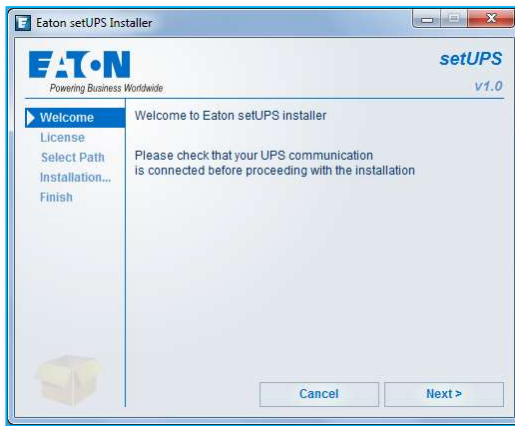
Eaton setUPS Installer

EATON
Powering Business Worldwide

setUPS
v1.0

Welcome
License
Select Path
Installation...
Finish

Welcome to Eaton setUPS installer

Please check that your UPS communication is connected before proceeding with the installation

Cancel
Next >